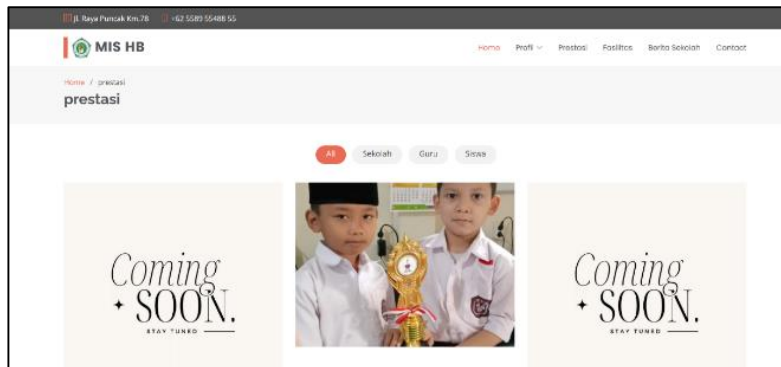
Jl. Raya Puncak Km.78 +62 5589 55488 55

MIS HB

Home Profil Prestasi Fasilitas Berita Sekolah Contact

Home / prestasi

prestasi

All Sekolah Guru Siswa

Coming SOON. STAY TUNED

Coming SOON. STAY TUNED